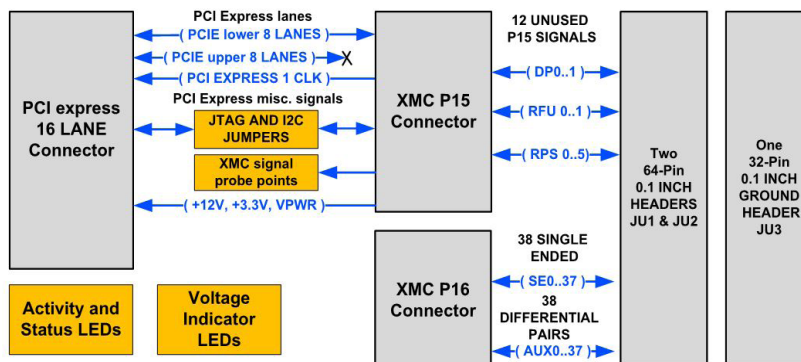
PCI express 16 LANE Connector

PCI Express lanes

( PCIE lower 8 LANES )

( PCIE upper 8 LANES )

X

( PCI EXPRESS 1 CLK )

PCI Express misc. signals

JTAG AND I2C JUMPERS

XMC signal probe points

( +12V, +3.3V, VPWR )

XMC P15 Connector

12 UNUSED P15 SIGNALS

( DP0..1 )

( RFU 0..1 )

( RPS 0..5 )

Two 64-Pin 0.1 INCH HEADERS JU1 & JU2

One 32-Pin 0.1 INCH GROUND HEADER JU3

XMC P16 Connector

38 SINGLE ENDED

( SE0..37 )

38 DIFFERENTIAL PAIRS

( AUX0..37 )

Activity and Status LEDs

Voltage Indicator LEDs